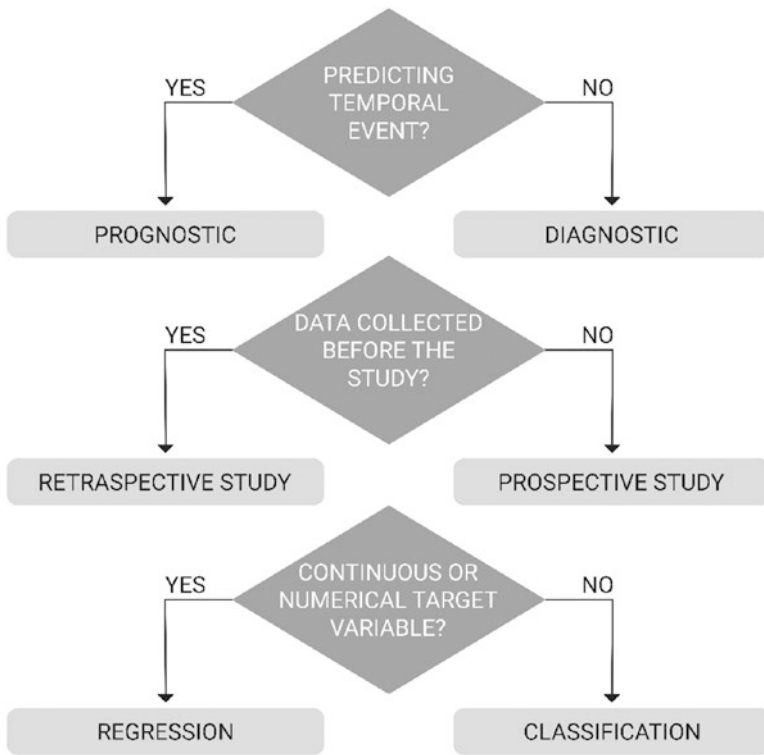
PREDICTING TEMPORAL EVENT?

YES

NO

PROGNOSTIC

DIAGNOSTIC

DATA COLLECTED BEFORE THE STUDY?

YES

NO

RETRASPECTIVE STUDY

PROSPECTIVE STUDY

CONTINUOUS OR NUMERICAL TARGET VARIABLE?

YES

NO

REGRESSION

CLASSIFICATION